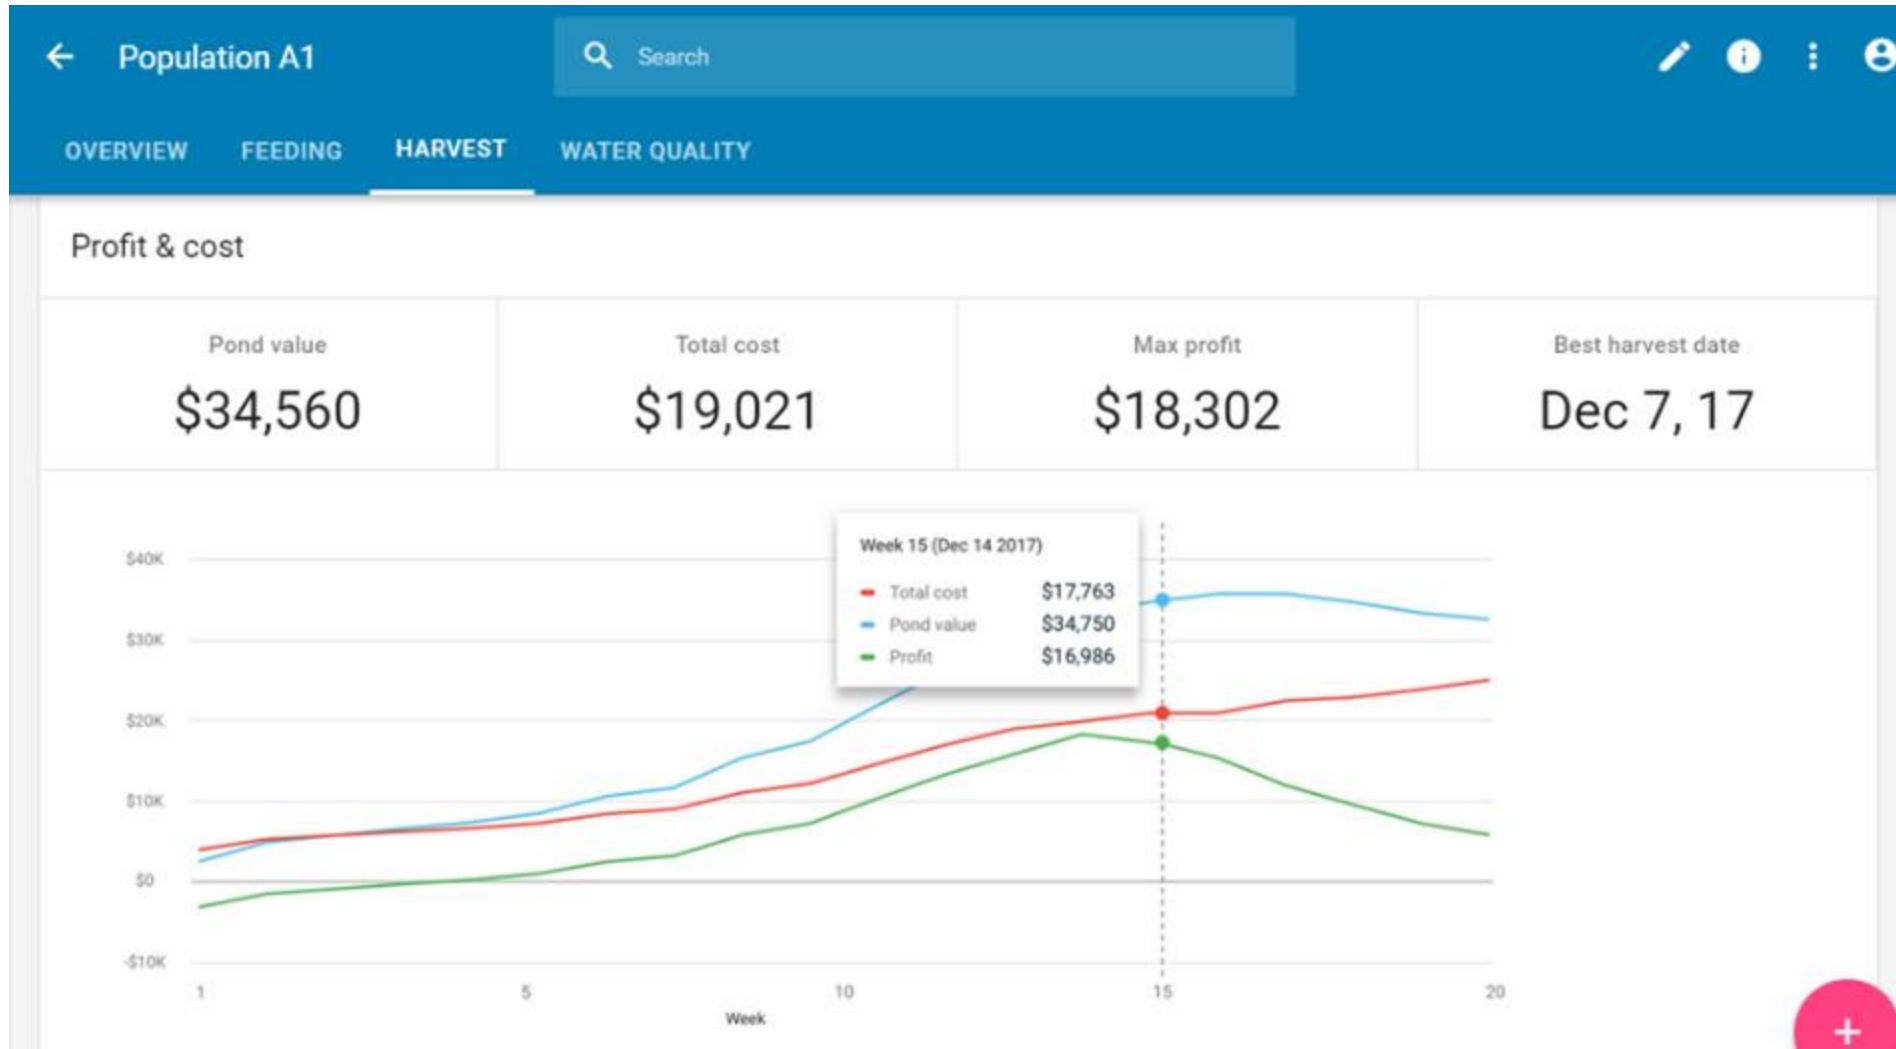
Population A1

Search

OVERVIEW FEEDING HARVEST WATER QUALITY

Profit & cost

| Pond value | Total cost | Max profit | Best harvest date |
|---|---|---|---|
| $34,560 | $19,021 | $18,302 | Dec 7, 17 |

Week 15 (Dec 14 2017)
Total cost $17,763
Pond value $34,750
Profit $16,986

$40K
$30K
$20K
$10K
$0
-$10K

1 5 10 15 20
Week

+